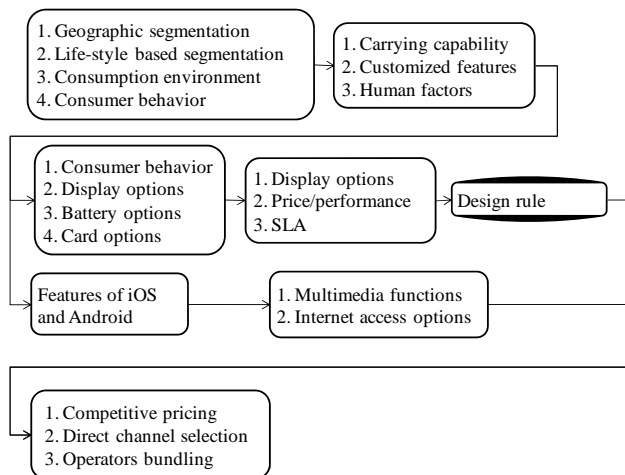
1. Geographic segmentation
2. Life-style based segmentation
3. Consumption environment
4. Consumer behavior

1. Carrying capability
2. Customized features
3. Human factors

1. Consumer behavior
2. Display options
3. Battery options
4. Card options

1. Display options
2. Price/performance
3. SLA

Design rule

Features of iOS and Android

1. Multimedia functions
2. Internet access options

1. Competitive pricing
2. Direct channel selection
3. Operators bundling